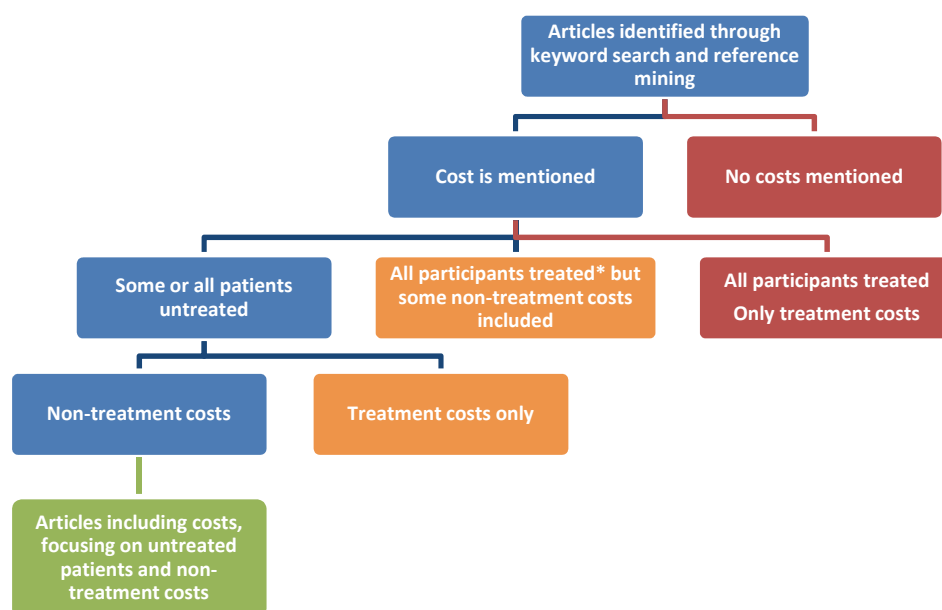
Articles identified through keyword search and reference mining

Cost is mentioned

No costs mentioned

Some or all patients untreated

All participants treated* but some non-treatment costs included

All participants treated

Only treatment costs

Non-treatment costs

Treatment costs only

Articles including costs, focusing on untreated patients and non-treatment costs